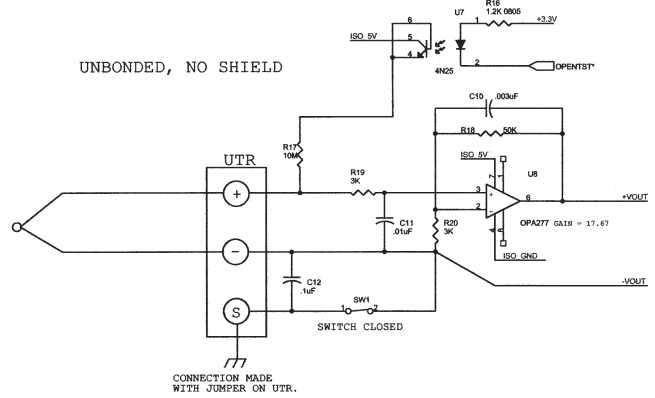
R16
1.2K 0805
U7
1
+3.3V
6
ISO 5V
5
4
4N25
2
OPENTST*

UNBONDED, NO SHIELD

C10 .003uF
R18 50K
ISO 5V
U8
7
R17
10M
UTR
R19
3K
3
+
6
+VOUT
+
2
-
C11
.01uF
R20
3K
4
8
OPA277 GAIN = 17.67
ISO GND
-
-VOUT
C12
.1uF
S
SW1
1
2
SWITCH CLOSED

CONNECTION MADE
WITH JUMPER ON UTR.